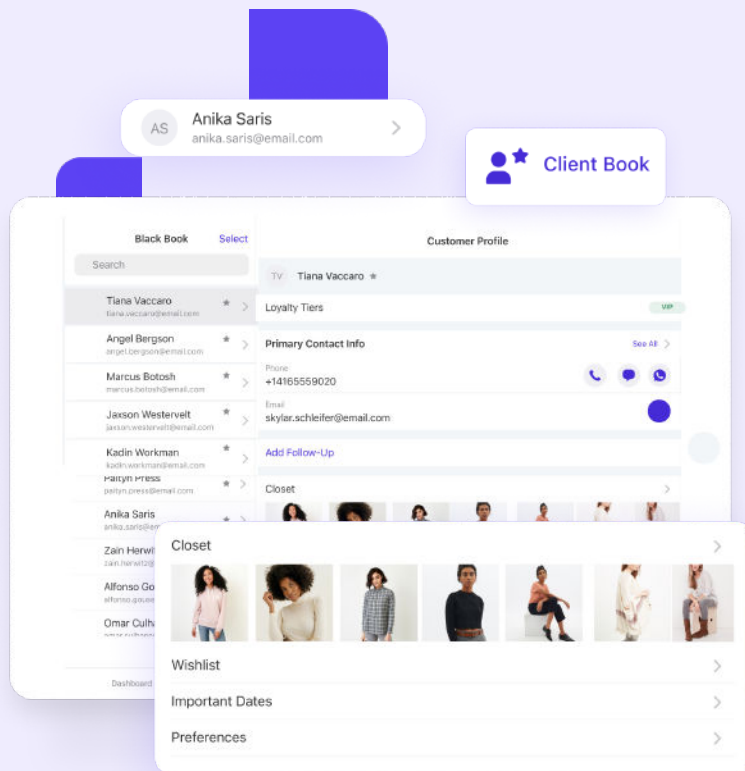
AS Anika Saris
anika.saris@email.com

Client Book

Black Book Select

Search

Tiana Vaccaro
tiana.vaccaro@email.com

Angel Bergson
angel.bergson@email.com

Marcus Botosh
marcus.botosh@email.com

Jaxson Westervelt
jaxson.westervelt@email.com

Kadin Workman
kadin.workman@email.com

Paityn Press
paityn.press@email.com

Anika Saris
anika.saris@email.com

Zain Herwit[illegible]
zain.herwitz@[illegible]

Alfonso Go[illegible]
alfonso.gouse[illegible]

Omar Culha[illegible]

Dashboard

Customer Profile

TV Tiana Vaccaro

Loyalty Tiers VIP

Primary Contact Info See All

Phone
+14165559020

Email
skylar.schleifer@email.com

Add Follow-Up

Closet

Closet

Wishlist

Important Dates

Preferences